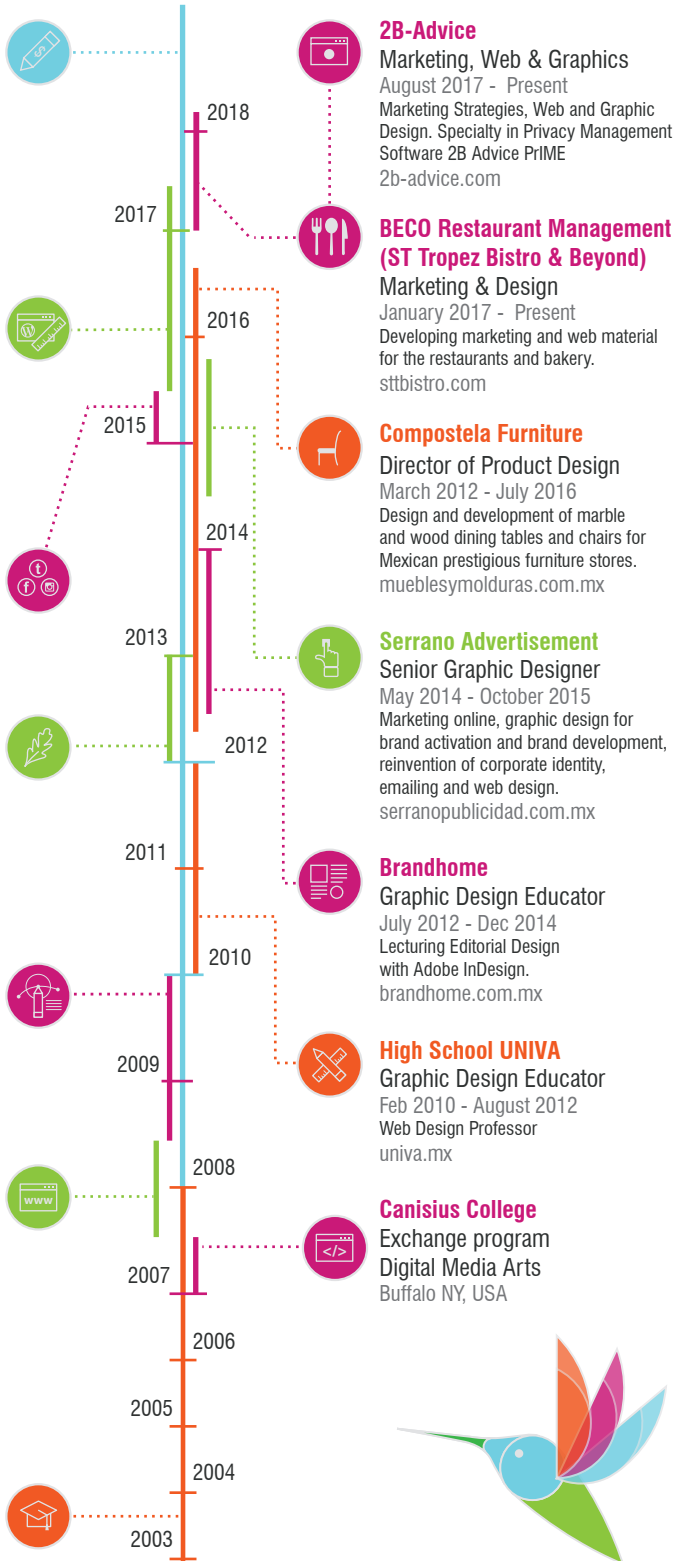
2B-Advice
Marketing, Web & Graphics
August 2017 - Present
Marketing Strategies, Web and Graphic Design. Specialty in Privacy Management Software 2B Advice PrIME
2b-advice.com

2018

2017

BECO Restaurant Management (ST Tropez Bistro & Beyond)
Marketing & Design
January 2017 - Present
Developing marketing and web material for the restaurants and bakery.
sttbistro.com

2016

2015

Compostela Furniture
Director of Product Design
March 2012 - July 2016
Design and development of marble and wood dining tables and chairs for Mexican prestigious furniture stores.
mueblesymolduras.com.mx

2014

2013

Serrano Advertisement
Senior Graphic Designer
May 2014 - October 2015
Marketing online, graphic design for brand activation and brand development, reinvention of corporate identity, emailing and web design.
serranopublicidad.com.mx

2012

2011

Brandhome
Graphic Design Educator
July 2012 - Dec 2014
Lecturing Editorial Design with Adobe InDesign.
brandhome.com.mx

2010

2009

High School UNIVA
Graphic Design Educator
Feb 2010 - August 2012
Web Design Professor
univa.mx

2008

www

Canisius College
Exchange program
Digital Media Arts
Buffalo NY, USA

2007

2006

2005

2004

2003